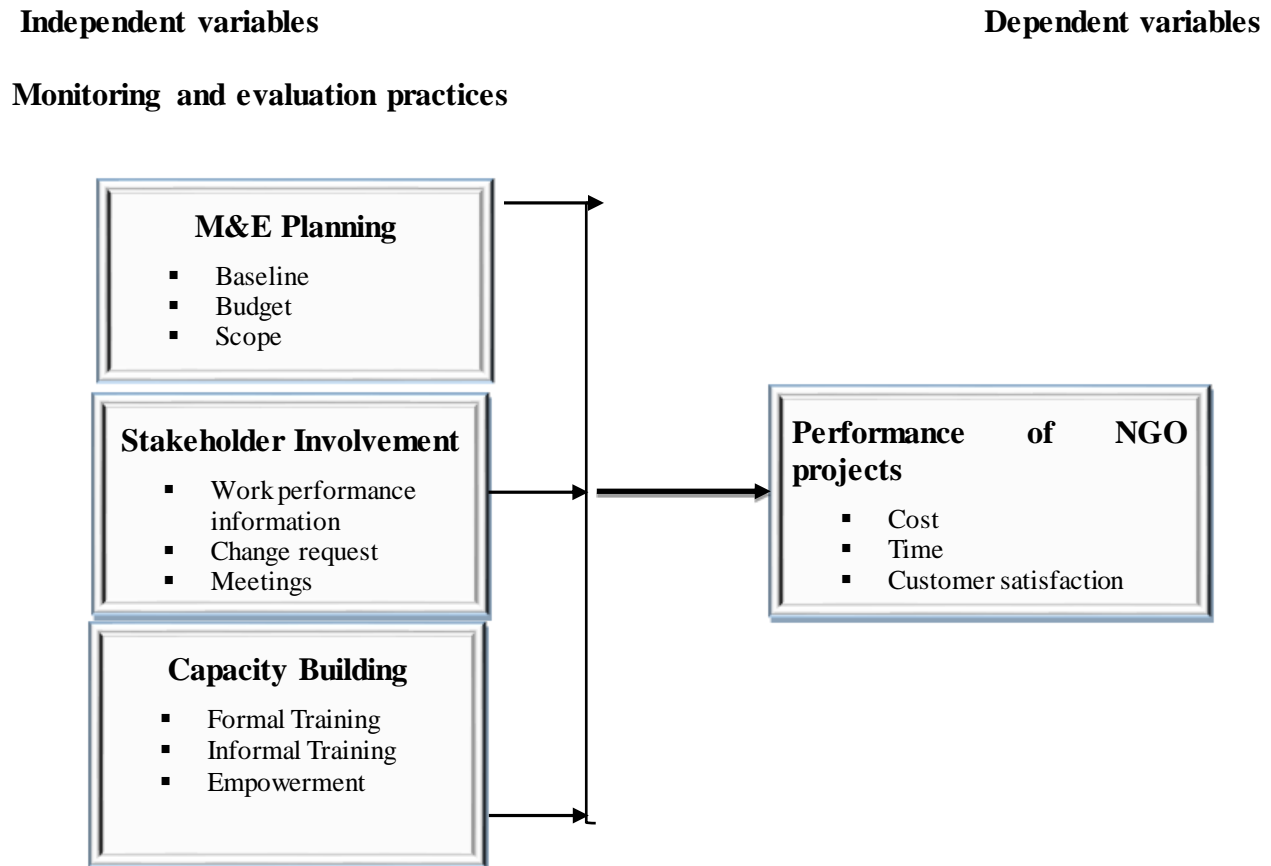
Independent variables

Dependent variables

Monitoring and evaluation practices

M&E Planning
- Baseline
- Budget
- Scope

Stakeholder Involvement
- Work performance information
- Change request
- Meetings

Capacity Building
- Formal Training
- Informal Training
- Empowerment

Performance of NGO projects
- Cost
- Time
- Customer satisfaction